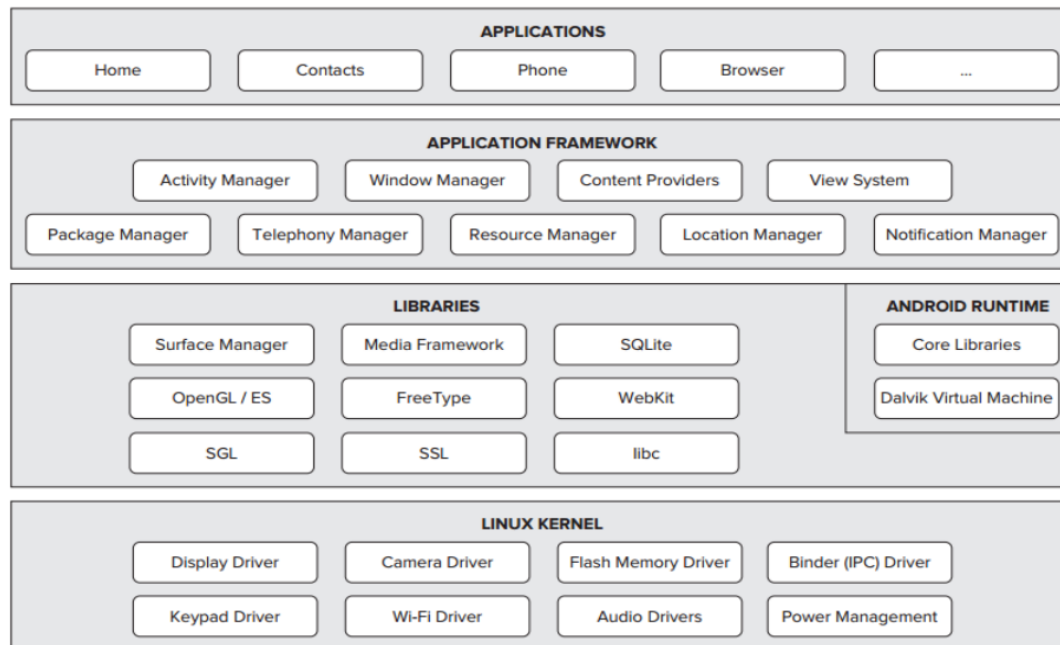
APPLICATIONS

Home

Contacts

Phone

Browser

...

APPLICATION FRAMEWORK

Activity Manager

Window Manager

Content Providers

View System

Package Manager

Telephony Manager

Resource Manager

Location Manager

Notification Manager

LIBRARIES

Surface Manager

Media Framework

SQLite

OpenGL / ES

FreeType

WebKit

SGL

SSL

libc

ANDROID RUNTIME

Core Libraries

Dalvik Virtual Machine

LINUX KERNEL

Display Driver

Camera Driver

Flash Memory Driver

Binder (IPC) Driver

Keypad Driver

Wi-Fi Driver

Audio Drivers

Power Management